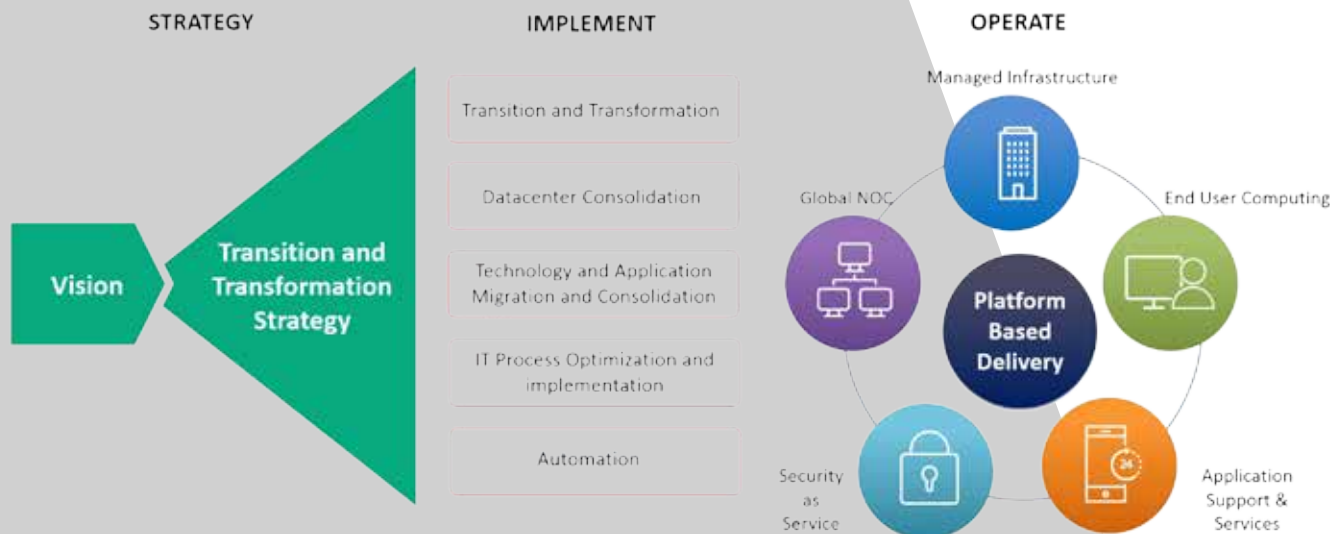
STRATEGY

IMPLEMENT

OPERATE

Vision

Transition and Transformation Strategy

Transition and Transformation

Datacenter Consolidation

Technology and Application Migration and Consolidation

IT Process Optimization and implementation

Automation

Managed Infrastructure

Global NOC

End User Computing

Platform Based Delivery

Security as Service

24

Application Support & Services